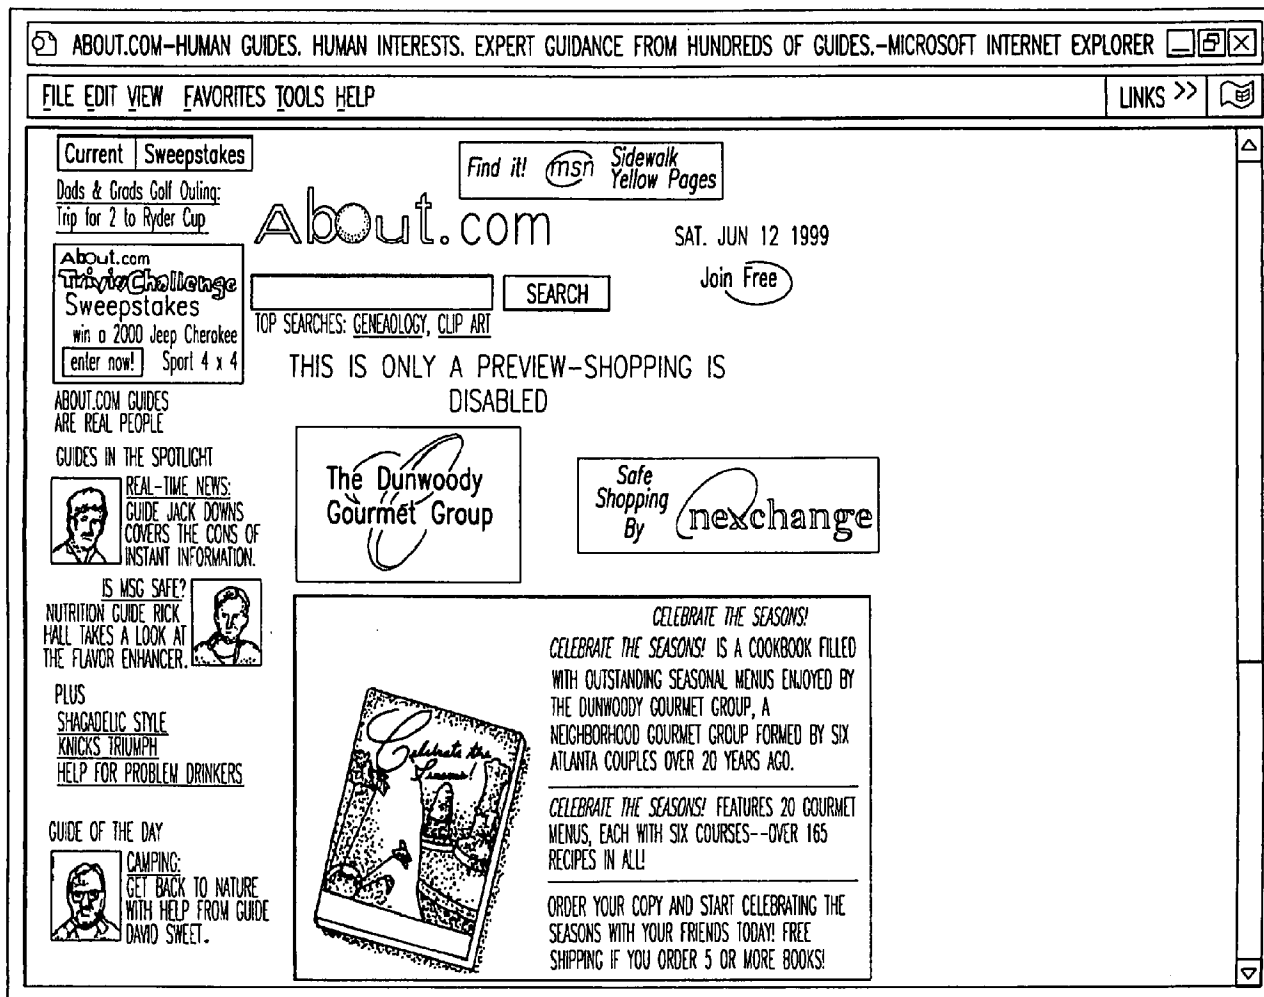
ABOUT.COM–HUMAN GUIDES. HUMAN INTERESTS. EXPERT GUIDANCE FROM HUNDREDS OF GUIDES.–MICROSOFT INTERNET EXPLORER

FILE EDIT VIEW FAVORITES TOOLS HELP

LINKS >>

Current | Sweepstakes

Dads & Grads Golf Outing: Trip for 2 to Ryder Cup

Find it! msn Sidewalk Yellow Pages

About.com

SAT. JUN 12 1999

About.com TriviaChallenge Sweepstakes win a 2000 Jeep Cherokee Sport 4 x 4

enter now!

SEARCH

Join Free

TOP SEARCHES: GENEAOLOGY, CLIP ART

THIS IS ONLY A PREVIEW–SHOPPING IS DISABLED

ABOUT.COM GUIDES ARE REAL PEOPLE

GUIDES IN THE SPOTLIGHT

REAL–TIME NEWS: GUIDE JACK DOWNS COVERS THE CONS OF INSTANT INFORMATION.

The Dunwoody Gourmet Group

Safe Shopping By nexchange

IS MSG SAFE? NUTRITION GUIDE RICK HALL TAKES A LOOK AT THE FLAVOR ENHANCER.

PLUS
SHAGADELIC STYLE
KNICKS TRIUMPH
HELP FOR PROBLEM DRINKERS

GUIDE OF THE DAY

CAMPING: GET BACK TO NATURE WITH HELP FROM GUIDE DAVID SWEET.

Celebrate the Seasons!

CELEBRATE THE SEASONS!

CELEBRATE THE SEASONS! IS A COOKBOOK FILLED WITH OUTSTANDING SEASONAL MENUS ENJOYED BY THE DUNWOODY GOURMET GROUP, A NEIGHBORHOOD GOURMET GROUP FORMED BY SIX ATLANTA COUPLES OVER 20 YEARS AGO.

CELEBRATE THE SEASONS! FEATURES 20 GOURMET MENUS, EACH WITH SIX COURSES--OVER 165 RECIPES IN ALL!

ORDER YOUR COPY AND START CELEBRATING THE SEASONS WITH YOUR FRIENDS TODAY! FREE SHIPPING IF YOU ORDER 5 OR MORE BOOKS!